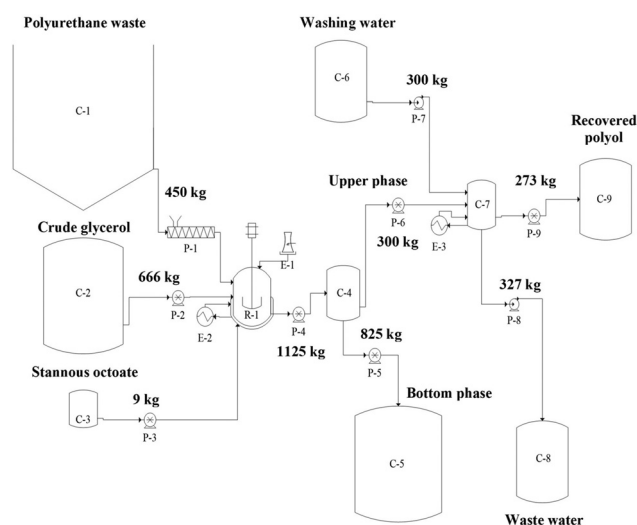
Polyurethane waste

C-1

450 kg

P-1

Crude glycerol

C-2

666 kg

P-2

E-2

R-1

E-1

Stannous octoate

C-3

9 kg

P-3

P-4

1125 kg

C-4

825 kg

P-5

Bottom phase

C-5

Washing water

C-6

300 kg

P-7

Upper phase

P-6

300 kg

E-3

C-7

273 kg

P-9

Recovered polyol

C-9

327 kg

P-8

C-8

Waste water